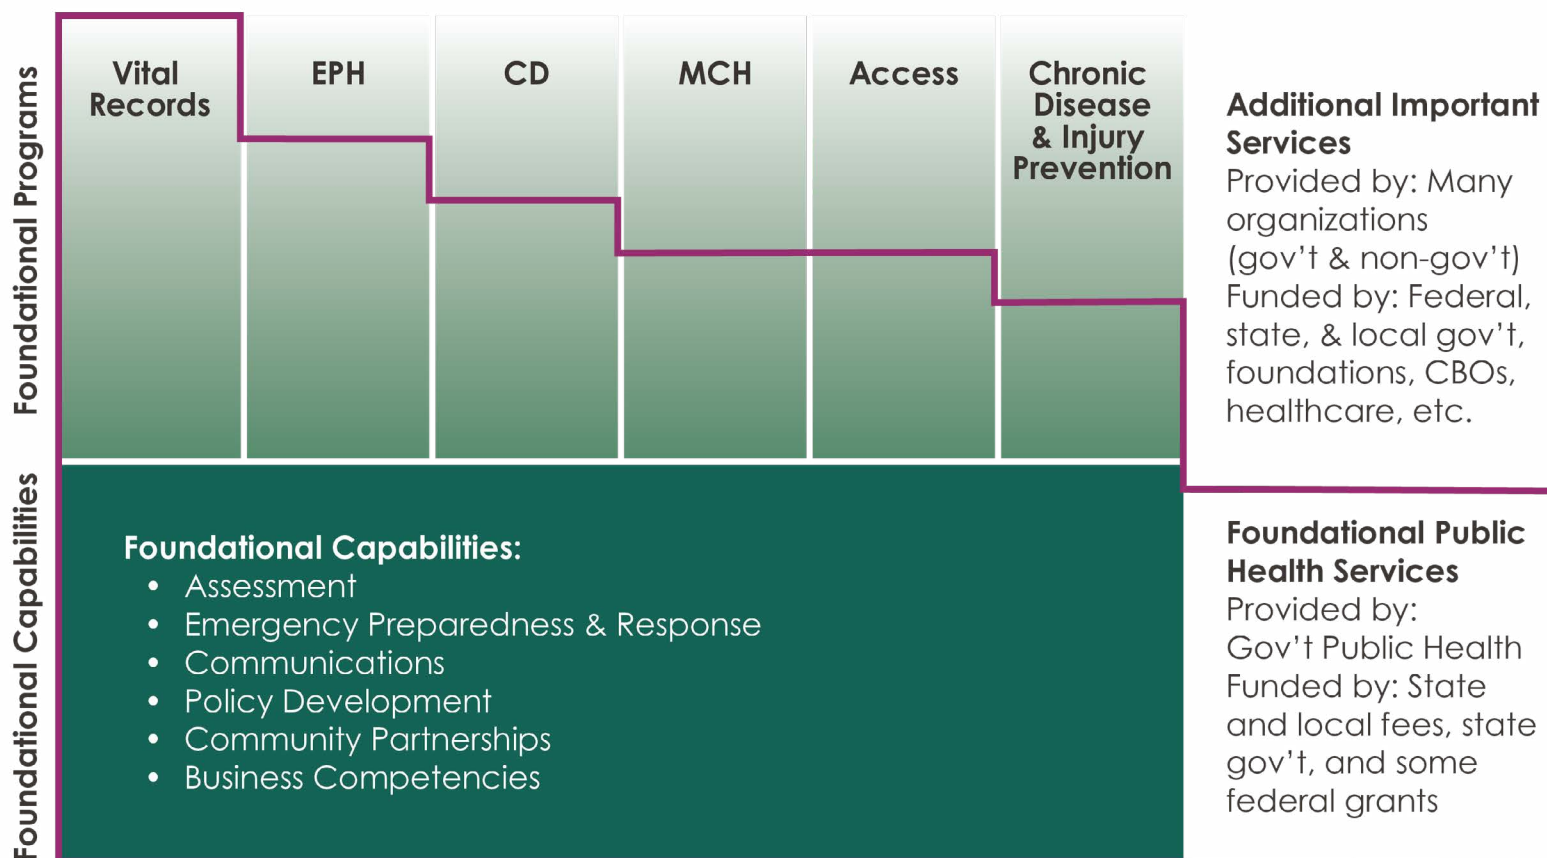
Foundational Programs

Vital Records

EPH

CD

MCH

Access

Chronic Disease & Injury Prevention

Additional Important Services
Provided by: Many organizations (gov't & non-gov't)
Funded by: Federal, state, & local gov't, foundations, CBOs, healthcare, etc.

Foundational Capabilities

Foundational Capabilities:
• Assessment
• Emergency Preparedness & Response
• Communications
• Policy Development
• Community Partnerships
• Business Competencies

Foundational Public Health Services
Provided by: Gov't Public Health
Funded by: State and local fees, state gov't, and some federal grants